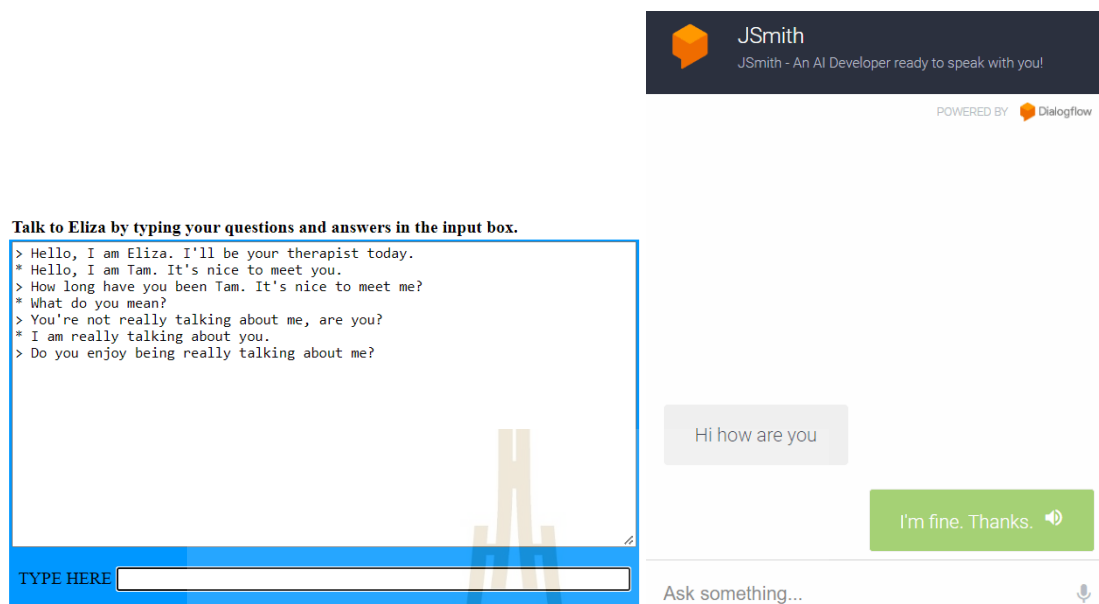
Talk to Eliza by typing your questions and answers in the input box.

> Hello, I am Eliza. I'll be your therapist today.
* Hello, I am Tam. It's nice to meet you.
> How long have you been Tam. It's nice to meet me?
* What do you mean?
> You're not really talking about me, are you?
* I am really talking about you.
> Do you enjoy being really talking about me?

TYPE HERE

JSmith
JSmith - An AI Developer ready to speak with you!
POWERED BY Dialogflow

Hi how are you

I'm fine. Thanks.

Ask something...